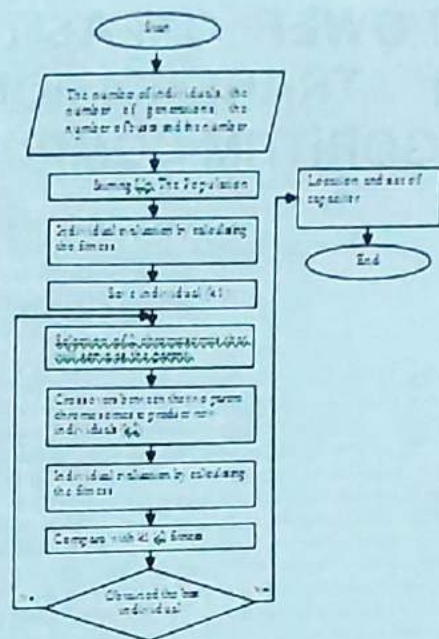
Start

The number of individuals, the number of generations, the number of buses and the number

Setting Up The Population

Individual evaluation by calculating the fitness

Sort individual (k1)

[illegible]

Crossover between the two parent chromosomes to produce new individuals (k2)

Individual evaluation by calculating the fitness

Compare with k1 k2 fitness

Obtained the best individual

No

Yes

Location and size of capacitor

End